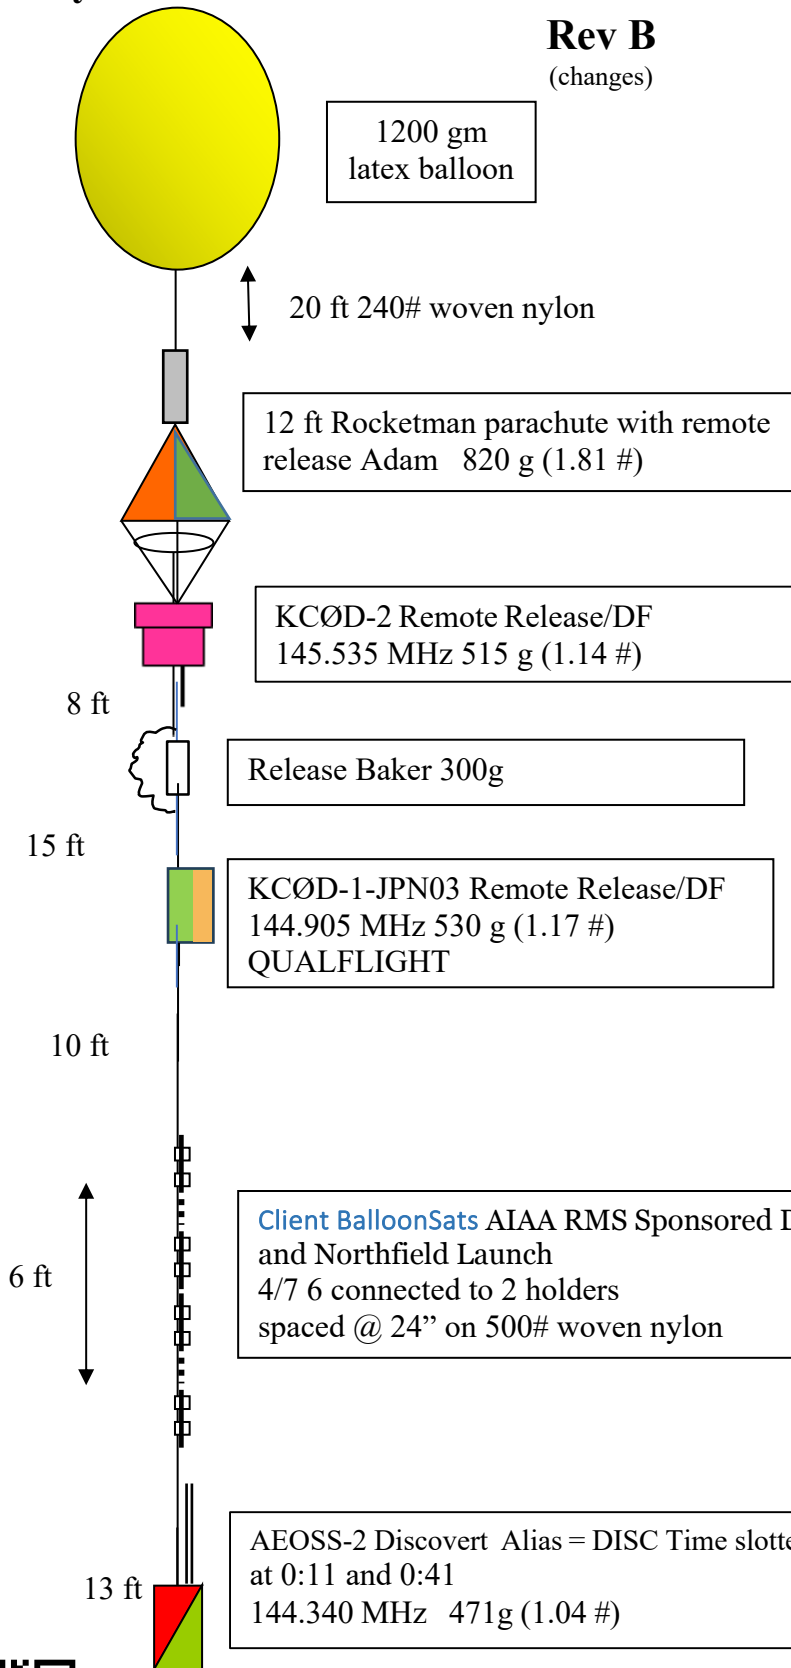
Rev B
(changes)

1200 gm latex balloon

20 ft 240# woven nylon

12 ft Rocketman parachute with remote release Adam 820 g (1.81 #)

KCØD-2 Remote Release/DF 145.535 MHz 515 g (1.14 #)

8 ft

Release Baker 300g

15 ft

KCØD-1-JPN03 Remote Release/DF 144.905 MHz 530 g (1.17 #) QUALFLIGHT

10 ft

6 ft

Client BalloonSats AIAA RMS Sponsored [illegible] and Northfield Launch
4/7 6 connected to 2 holders
spaced @ 24" on 500# woven nylon

13 ft

AEOSS-2 Discovert Alias = DISC Time slott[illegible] at 0:11 and 0:41
144.340 MHz 471g (1.04 #)